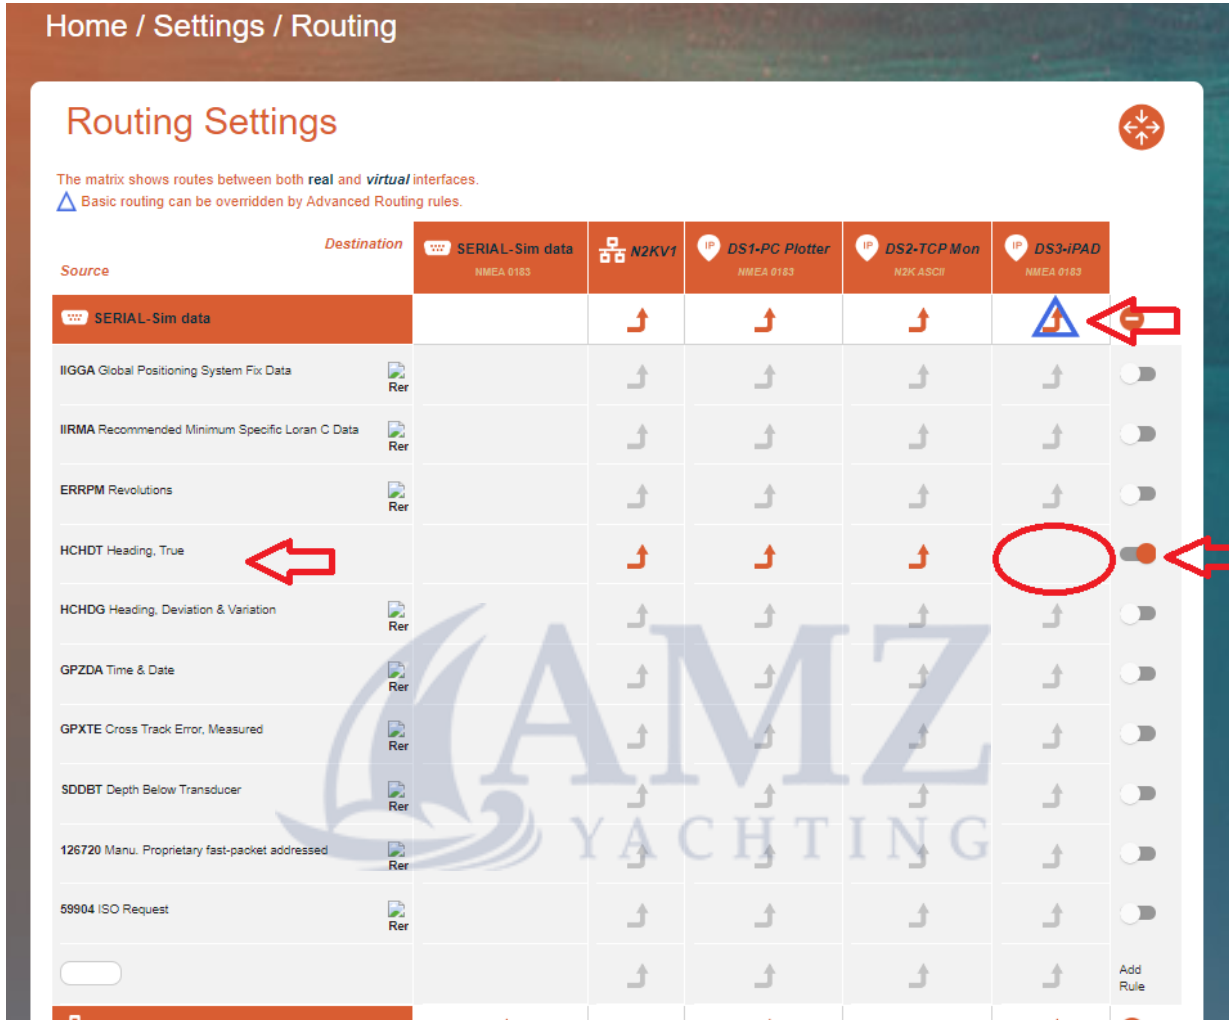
Home / Settings / Routing

Routing Settings

The matrix shows routes between both **real** and ***virtual*** interfaces.
Basic routing can be overridden by Advanced Routing rules.

| Destination / Source | SERIAL-Sim data NMEA 0183 | N2KV1 | IP DS1-PC Plotter NMEA 0183 | IP DS2-TCP Mon N2K ASCII | IP DS3-iPAD NMEA 0183 | |
|---|---|---|---|---|---|---|
| SERIAL-Sim data | | | | | | |
| IIGGA Global Positioning System Fix Data Rer | | | | | | |
| IIRMA Recommended Minimum Specific Loran C Data Rer | | | | | | |
| ERRPM Revolutions Rer | | | | | | |
| HCHDT Heading, True | | | | | | |
| HCHDG Heading, Deviation & Variation Rer | | | | | | |
| GPZDA Time & Date Rer | | | | | | |
| GPXTE Cross Track Error, Measured Rer | | | | | | |
| SDDBT Depth Below Transducer Rer | | | | | | |
| 126720 Manu. Proprietary fast-packet addressed Rer | | | | | | |
| 59904 ISO Request Rer | | | | | | |
| | | | | | | Add Rule |

AMZ YACHTING